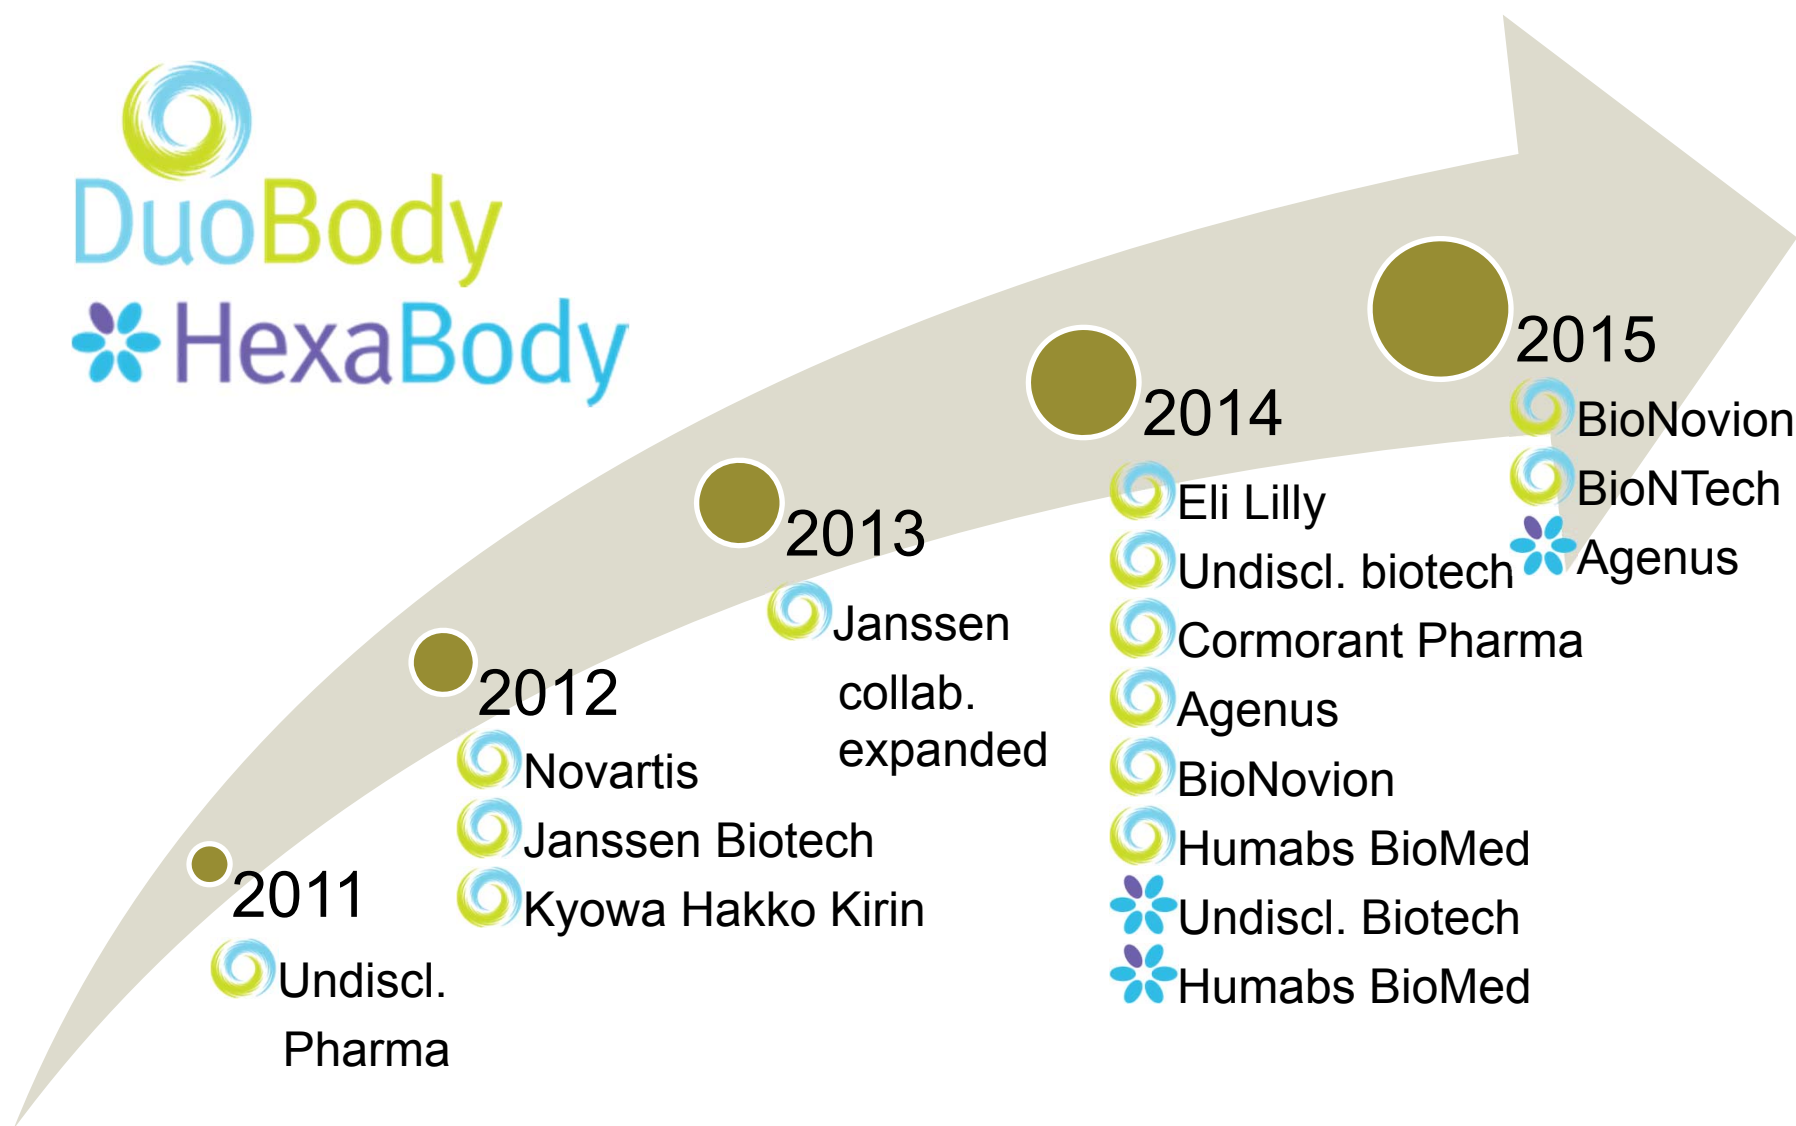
DuoBody
HexaBody

2011
Undiscl. Pharma

2012
Novartis
Janssen Biotech
Kyowa Hakko Kirin

2013
Janssen collab. expanded

2014
Eli Lilly
Undiscl. biotech
Cormorant Pharma
Agenus
BioNovion
Humabs BioMed
Undiscl. Biotech
Humabs BioMed

2015
BioNovion
BioNTech
Agenus